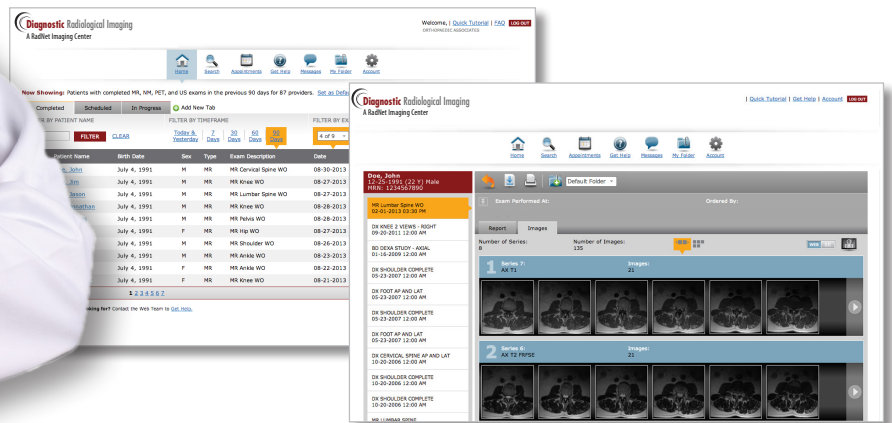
Diagnostic Radiological Imaging
A RadNet Imaging Center

Welcome, | Quick Tutorial | FAQ LOG OUT
ORTHOPAEDIC ASSOCIATES

Home Search Appointments Get Help Messages My Folder Account

Now Showing: Patients with completed MR, NM, PET, and US exams in the previous 90 days for 87 providers. Set as Defa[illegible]

Completed Scheduled In Progress Add New Tab

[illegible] BY PATIENT NAME FILTER CLEAR
FILTER BY TIMEFRAME Today & Yesterday 7 Days 30 Days 60 Days 90 Days
FILTER BY EX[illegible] 4 of 9

| Patient Name | Birth Date | Sex | Type | Exam Description | Date |
|---|---|---|---|---|---|
| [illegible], John | July 4, 1991 | M | MR | MR Cervical Spine WO | 08-30-2013 |
| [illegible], Jim | July 4, 1991 | M | MR | MR Knee WO | 08-27-2013 |
| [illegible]ason | July 4, 1991 | M | MR | MR Lumbar Spine WO | 08-27-2013 |
| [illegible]nathan | July 4, 1991 | M | MR | MR Knee WO | 08-28-2013 |
| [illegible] | July 4, 1991 | M | MR | MR Pelvis WO | 08-28-2013 |
| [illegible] | July 4, 1991 | F | MR | MR Hip WO | 08-27-2013 |
| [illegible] | July 4, 1991 | M | MR | MR Shoulder WO | 08-26-2013 |
| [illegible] | July 4, 1991 | M | MR | MR Ankle WO | 08-23-2013 |
| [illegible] | July 4, 1991 | F | MR | MR Ankle WO | 08-22-2013 |
| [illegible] | July 4, 1991 | F | MR | MR Knee WO | 08-21-2013 |

1 2 3 4 5 6 7

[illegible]oking for? Contact the Web Team to Get Help.

Diagnostic Radiological Imaging
A RadNet Imaging Center

| Quick Tutorial | Get Help | Account | LOG OUT

Home Search Appointments Get Help Messages My Folder Account

Doe, John
12-25-1991 (22 Y) Male
MRN: 1234567890

Default Folder

Exam Performed At: Ordered By:

MR Lumbar Spine WO
02-01-2013 03:30 PM
DX KNEE 2 VIEWS - RIGHT
09-20-2011 12:00 AM
BD DEXA STUDY - AXIAL
01-16-2009 12:00 AM
DX SHOULDER COMPLETE
05-23-2007 12:00 AM
DX FOOT AP AND LAT
05-23-2007 12:00 AM
DX SHOULDER COMPLETE
05-23-2007 12:00 AM
DX FOOT AP AND LAT
05-23-2007 12:00 AM
DX CERVICAL SPINE AP AND LAT
10-20-2006 12:00 AM
DX SHOULDER COMPLETE
10-20-2006 12:00 AM
DX SHOULDER COMPLETE
10-20-2006 12:00 AM
MR LUMBAR SPINE

Report Images

Number of Series: 8
Number of Images: 135

1 Series 7: AX T1
Images: 21

2 Series 6: AX T2 FRFSE
Images: 21